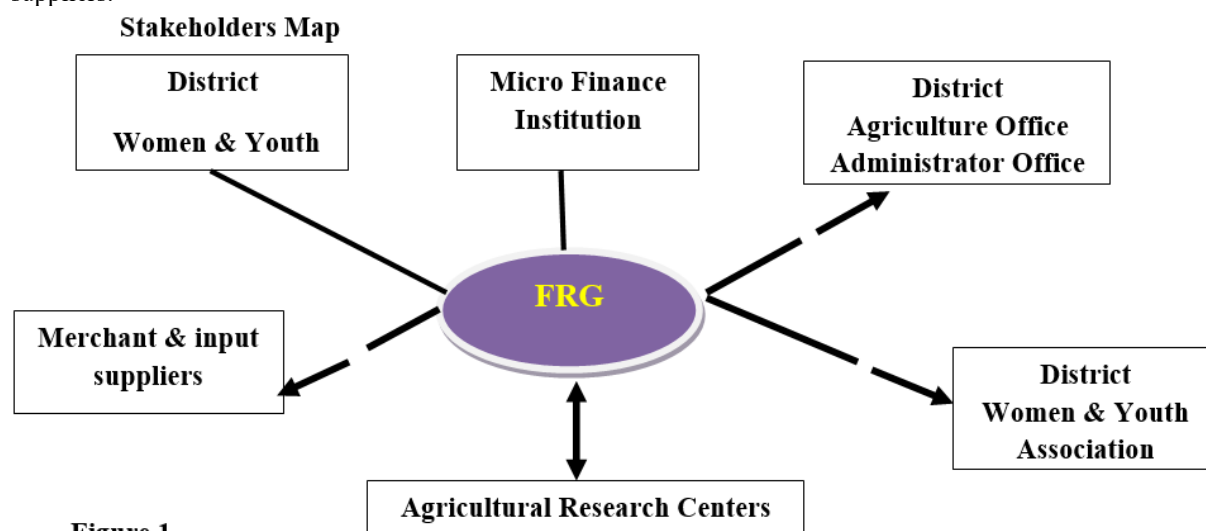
Stakeholders Map

District
Women & Youth

Micro Finance Institution

District
Agriculture Office
Administrator Office

FRG

Merchant & input suppliers

District
Women & Youth
Association

Agricultural Research Centers

Figure 1